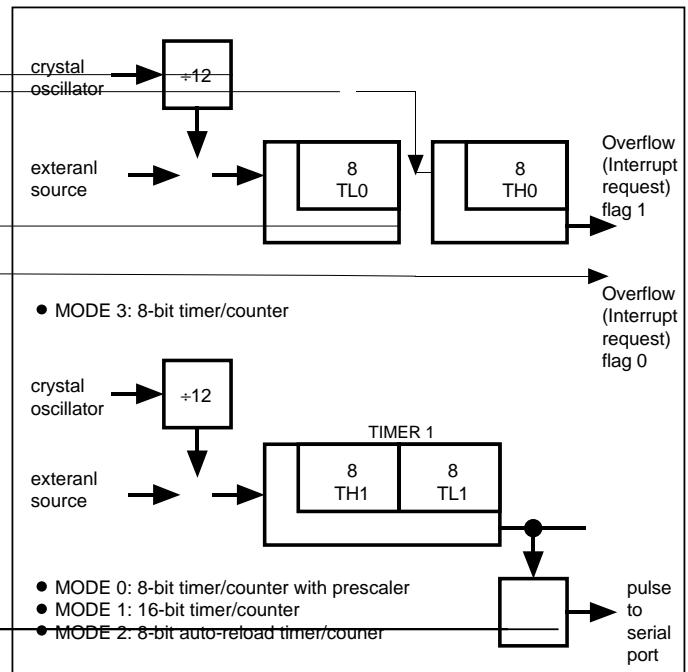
crystal oscillator

÷12

exteranl source

8
TL0

8
TH0

Overflow (Interrupt request) flag 1

● MODE 3: 8-bit timer/counter

Overflow (Interrupt request) flag 0

crystal oscillator

÷12

TIMER 1

exteranl source

8
TH1

8
TL1

● MODE 0: 8-bit timer/counter with prescaler
● MODE 1: 16-bit timer/counter
● MODE 2: 8-bit auto-reload timer/couner

pulse to serial port